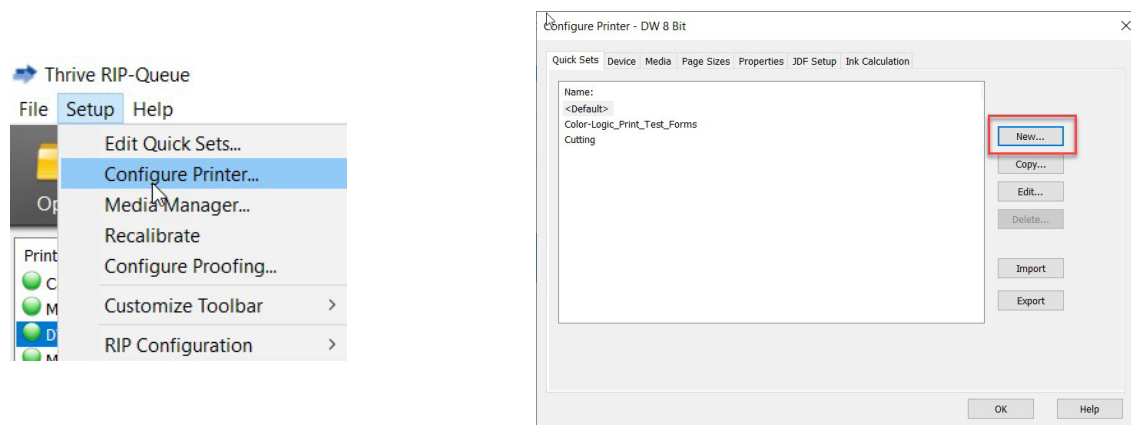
Thrive RIP-Queue

File Setup Help

Op

Print
C
M
D
M

Edit Quick Sets...
Configure Printer...
Media Manager...
Recalibrate
Configure Proofing...
Customize Toolbar >
RIP Configuration >

Configure Printer - DW 8 Bit

×

Quick Sets | Device | Media | Page Sizes | Properties | JDF Setup | Ink Calculation

Name:
<Default>
Color-Logic_Print_Test_Forms
Cutting

New...
Copy...
Edit...
Delete...
Import
Export

OK
Help